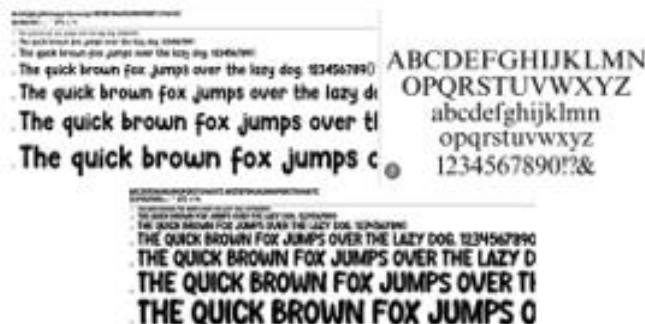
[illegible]
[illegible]
The quick brown fox jumps over the lazy dog. 1234567890
The quick brown fox jumps over the lazy dog. 1234567890
The quick brown fox jumps over the lazy dog. 1234567890
The quick brown fox jumps over the lazy d
The quick brown fox jumps over t
The quick brown fox jumps o

ABCDEFGHIJKLMN
OPQRSTUVWXYZ
abcdefghijklmn
opqrstuvwxyz
1234567890!?&

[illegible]
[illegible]
THE QUICK BROWN FOX JUMPS OVER THE LAZY DOG. 1234567890
THE QUICK BROWN FOX JUMPS OVER THE LAZY DOG. 1234567890
THE QUICK BROWN FOX JUMPS OVER THE LAZY DOG. 123456789
THE QUICK BROWN FOX JUMPS OVER THE LAZY D
THE QUICK BROWN FOX JUMPS OVER T
THE QUICK BROWN FOX JUMPS O